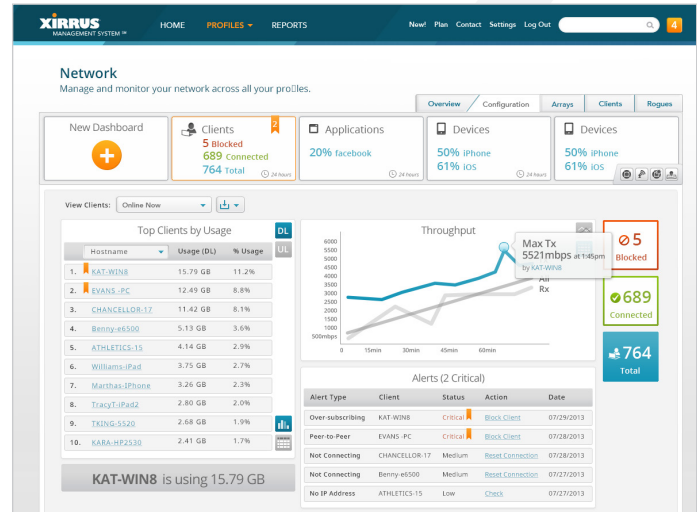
XIRRUS MANAGEMENT SYSTEM

HOME PROFILES REPORTS

Now! Plan Contact Settings Log Out

4

Network

Manage and monitor your network across all your profiles.

Overview Configuration Arrays Clients Rogues

New Dashboard

Clients
2
5 Blocked
689 Connected
764 Total
24 hours

Applications
20% facebook
24 hours

Devices
50% iPhone
61% iOS
24 hours

Devices
50% iPhone
61% iOS

View Clients: Online Now

Top Clients by Usage

DL

UL

| | Hostname | Usage (DL) | % Usage |
|---|---|---|---|
| 1. | KAT-WIN8 | 15.79 GB | 11.2% |
| 2. | EVANS -PC | 12.49 GB | 8.8% |
| 3. | CHANCELLOR-17 | 11.42 GB | 8.1% |
| 4. | Benny-e6500 | 5.13 GB | 3.6% |
| 5. | ATHLETICS-15 | 4.14 GB | 2.9% |
| 6. | Williams-iPad | 3.75 GB | 2.6% |
| 7. | Marthas-iPhone | 3.26 GB | 2.3% |
| 8. | TracyT-iPad2 | 2.80 GB | 2.0% |
| 9. | TKING-5520 | 2.68 GB | 1.9% |
| 10. | KARA-HP2530 | 2.41 GB | 1.7% |

KAT-WIN8 is using 15.79 GB

Throughput

6000 5500 5000 4500 4000 3500 3000 2500 2000 1500 1000 500mbps

0 15min 30min 45min 60min

Max Tx
5521mbps at 1:45pm
by KAT-WIN8

All
Rx

5 Blocked

689 Connected

764 Total

Alerts (2 Critical)

| Alert Type | Client | Status | Action | Date |
|---|---|---|---|---|
| Over-subscribing | KAT-WIN8 | Critical | Block Client | 07/29/2013 |
| Peer-to-Peer | EVANS -PC | Critical | Block Client | 07/28/2013 |
| Not Connecting | CHANCELLOR-17 | Medium | Reset Connection | 07/28/2013 |
| Not Connecting | Benny-e6500 | Medium | Reset Connection | 07/27/2013 |
| No IP Address | ATHLETICS-15 | Low | Check | 07/27/2013 |